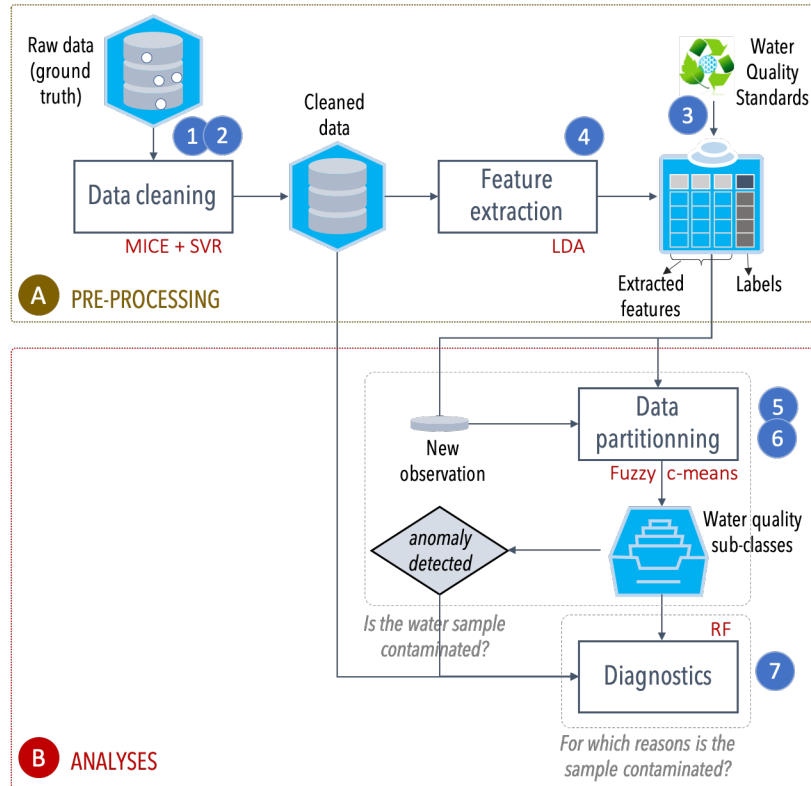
Raw data (ground truth)

1 2

Data cleaning

MICE + SVR

Cleaned data

4

Feature extraction

LDA

Water Quality Standards

3

Extracted features

Labels

A PRE-PROCESSING

New observation

Data partitionning

5

6

Fuzzy c-means

Water quality sub-classes

anomaly detected

Is the water sample contaminated?

RF

Diagnostics

7

For which reasons is the sample contaminated?

B ANALYSES